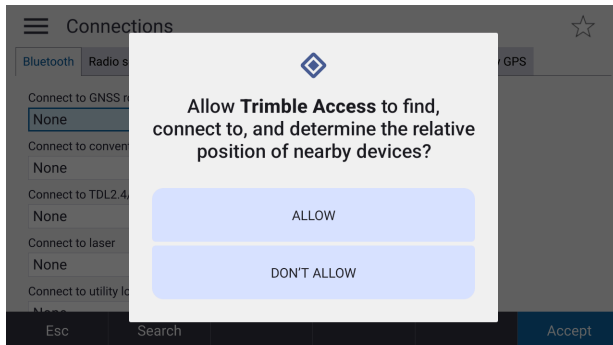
Connections

Bluetooth Radio s

y GPS

Connect to GNSS r

None

Connect to convent

None

Connect to TDL2.4

None

Connect to laser

None

Connect to utility lo

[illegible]

Allow **Trimble Access** to find, connect to, and determine the relative position of nearby devices?

ALLOW

DON'T ALLOW

Esc

Search

Accept